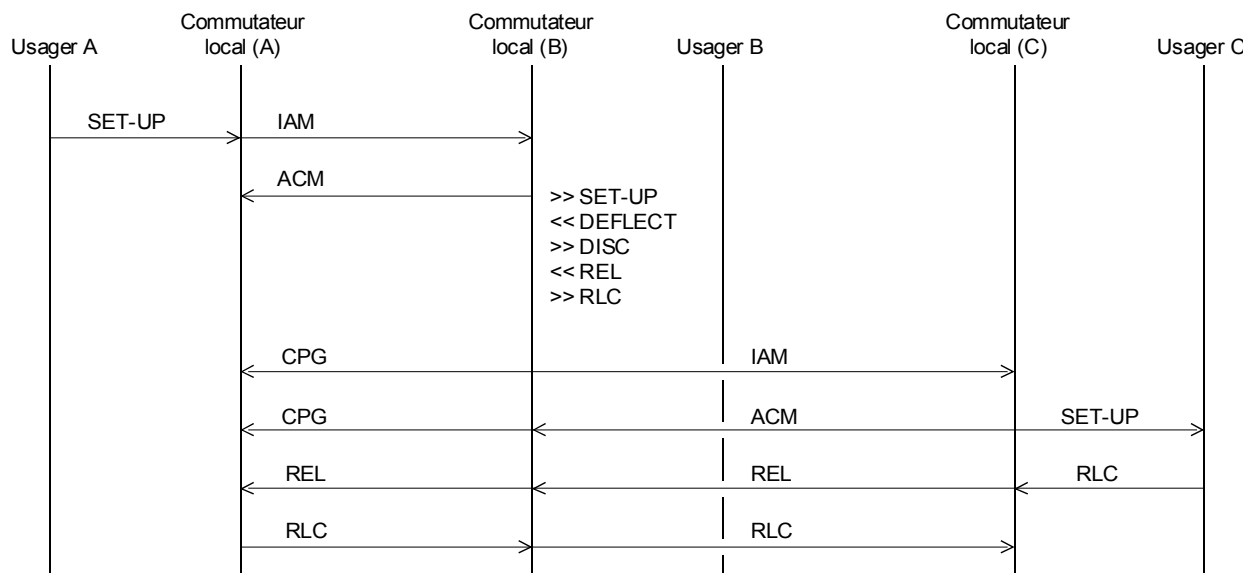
Usager A

Commutateur local (A)

Commutateur local (B)

Usager B

Commutateur local (C)

Usager C

SET-UP

IAM

ACM

>> SET-UP
<< DEFLECT
>> DISC
<< REL
>> RLC

CPG

IAM

CPG

ACM

SET-UP

REL

REL

RLC

RLC

RLC